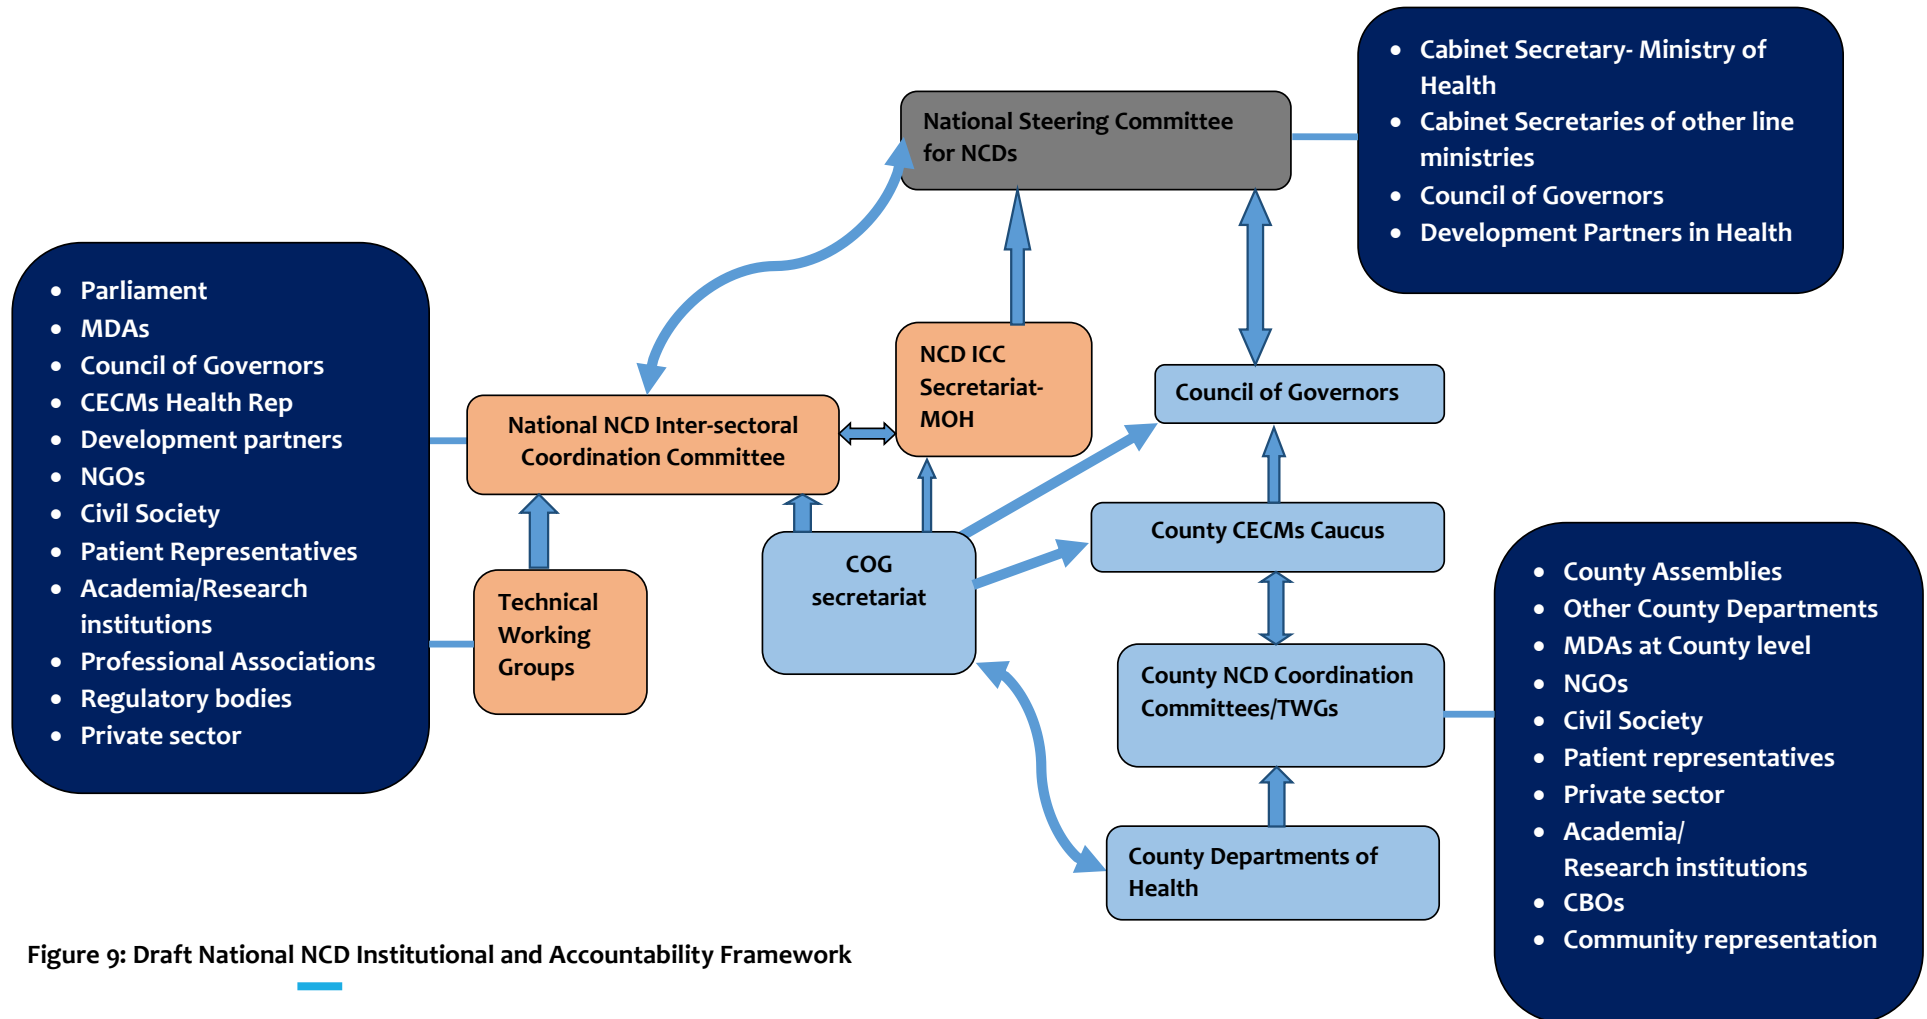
- Cabinet Secretary- Ministry of Health
- Cabinet Secretaries of other line ministries
- Council of Governors
- Development Partners in Health

National Steering Committee for NCDs

- Parliament
- MDAs
- Council of Governors
- CECMs Health Rep
- Development partners
- NGOs
- Civil Society
- Patient Representatives
- Academia/Research institutions
- Professional Associations
- Regulatory bodies
- Private sector

NCD ICC Secretariat- MOH

National NCD Inter-sectoral Coordination Committee

Council of Governors

Technical Working Groups

COG secretariat

County CECMs Caucus

- County Assemblies
- Other County Departments
- MDAs at County level
- NGOs
- Civil Society
- Patient representatives
- Private sector
- Academia/ Research institutions
- CBOs
- Community representation

County NCD Coordination Committees/TWGs

County Departments of Health

Figure 9: Draft National NCD Institutional and Accountability Framework